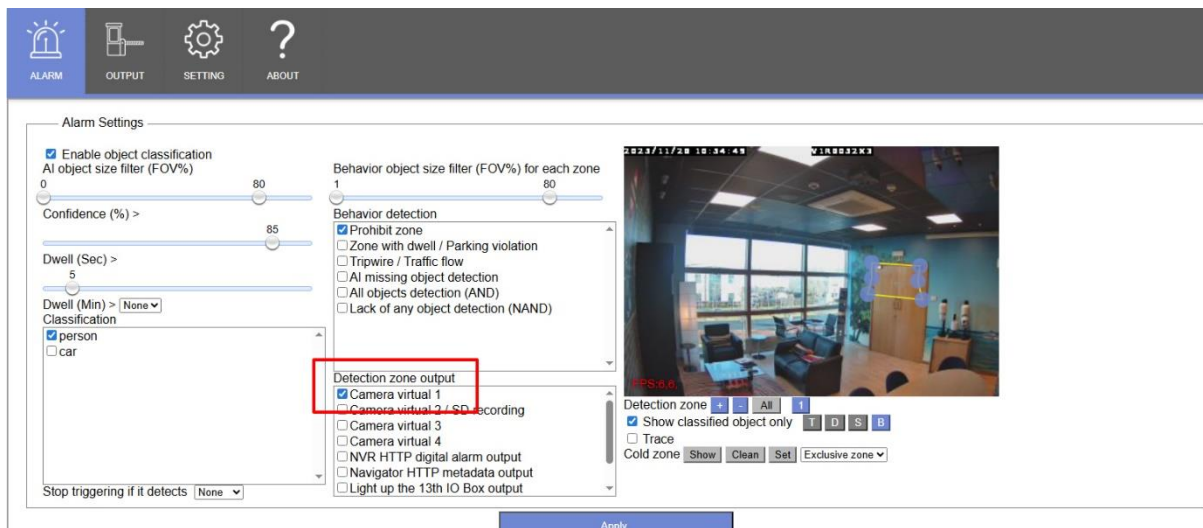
ALARM OUTPUT SETTING ABOUT

Alarm Settings

☑ Enable object classification
AI object size filter (FOV%)
0 80
Confidence (%) >
85
Dwell (Sec) >
5
Dwell (Min) > None
Classification
☑ person
☐ car

Stop triggering if it detects None

Behavior object size filter (FOV%) for each zone
1 80
Behavior detection
☑ Prohibit zone
☐ Zone with dwell / Parking violation
☐ Tripwire / Traffic flow
☐ AI missing object detection
☐ All objects detection (AND)
☐ Lack of any object detection (NAND)

Detection zone output
☑ Camera virtual 1
☐ Camera virtual 2 / SD recording
☐ Camera virtual 3
☐ Camera virtual 4
☐ NVR HTTP digital alarm output
☐ Navigator HTTP metadata output
☐ Light up the 13th IO Box output

2023/11/28 10:34:49 V1R0032K3
FPS:6.6

Detection zone + - All 1
☑ Show classified object only T D S B
☐ Trace
Cold zone Show Clean Set Exclusive zone

Apply